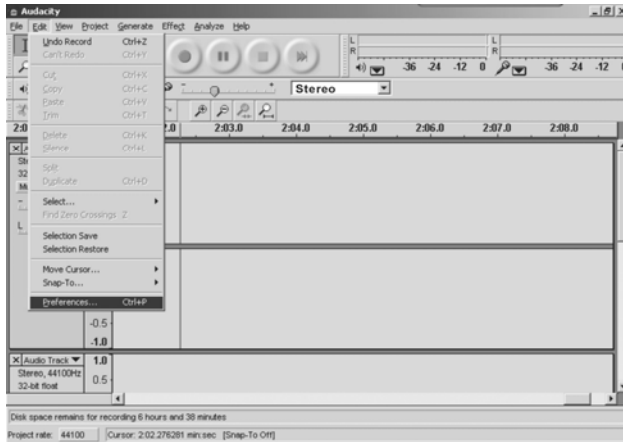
Audacity
File Edit View Project Generate Effect Analyze Help
Undo Record Ctrl+Z
Can't Redo Ctrl+Y
Cut Ctrl+X
Copy Ctrl+C
Paste Ctrl+V
Trim Ctrl+T
Delete Ctrl+K
Silence Ctrl+L
Split
Duplicate Ctrl+D
Select...
Find Zero Crossings Z
Selection Save
Selection Restore
Move Cursor...
Snap-To...
Preferences... Ctrl+P
L
R
-36 -24 -12 0
-36 -24 -12
Stereo
2:0
2.0
2:03.0
2:04.0
2:05.0
2:06.0
2:07.0
2:08.0
St
32
M
L
-0.5
-1.0
Audio Track
1.0
Stereo, 44100Hz
32-bit float
0.5
Disk space remains for recording 6 hours and 38 minutes
Project rate: 44100
Cursor: 2:02.276281 min:sec [Snap-To Off]